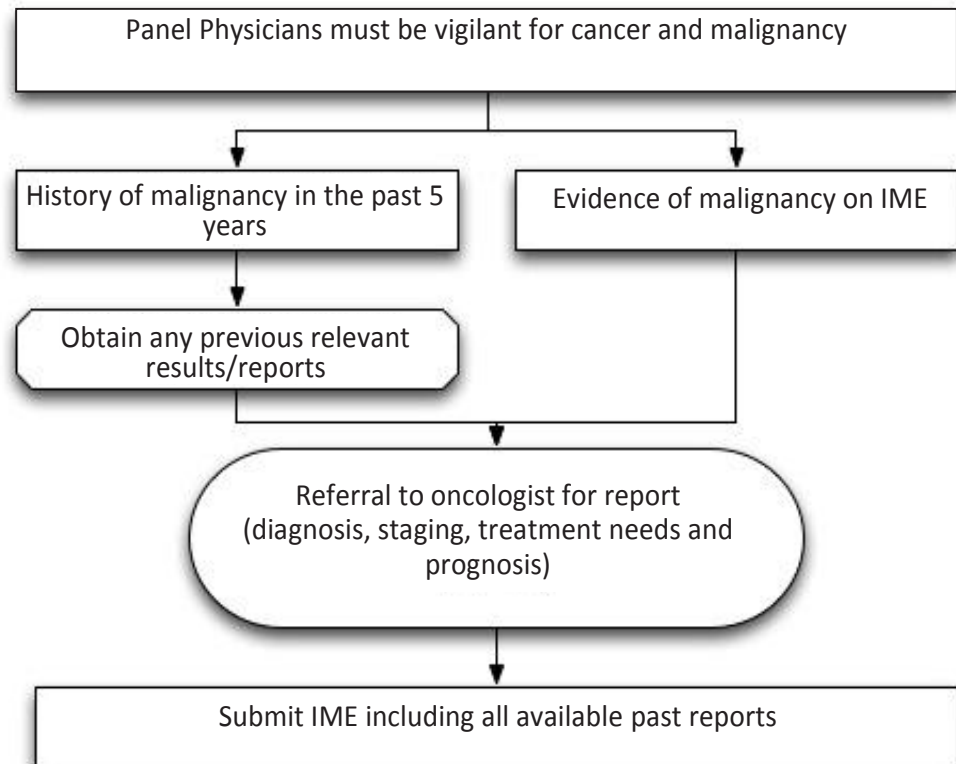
Panel Physicians must be vigilant for cancer and malignancy

History of malignancy in the past 5 years

Evidence of malignancy on IME

Obtain any previous relevant results/reports

Referral to oncologist for report (diagnosis, staging, treatment needs and prognosis)

Submit IME including all available past reports